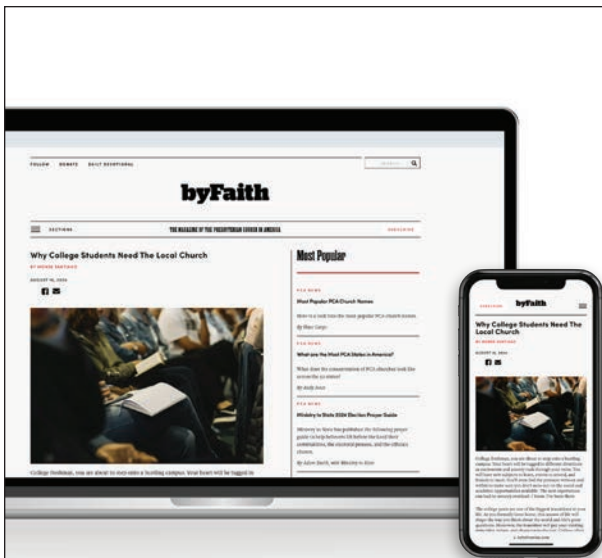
FOLLOW DONATE DAILY DEVOTIONAL

SEARCH

byFaith

SECTIONS

THE MAGAZINE OF THE PRESBYTERIAN CHURCH IN AMERICA

SUBSCRIBE

Why College Students Need The Local Church

BY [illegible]

AUGUST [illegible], 2024

College freshman, you are about to step onto a bustling campus. Your heart will be tugged in

Most Popular

PCA NEWS

Most Popular PCA Church Names

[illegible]

PCA NEWS

What are the Most PCA States in America?

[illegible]

PCA NEWS

Ministry to State 2024 Election Prayer Guide

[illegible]

SUBSCRIBE

byFaith

Why College Students Need The Local Church

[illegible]